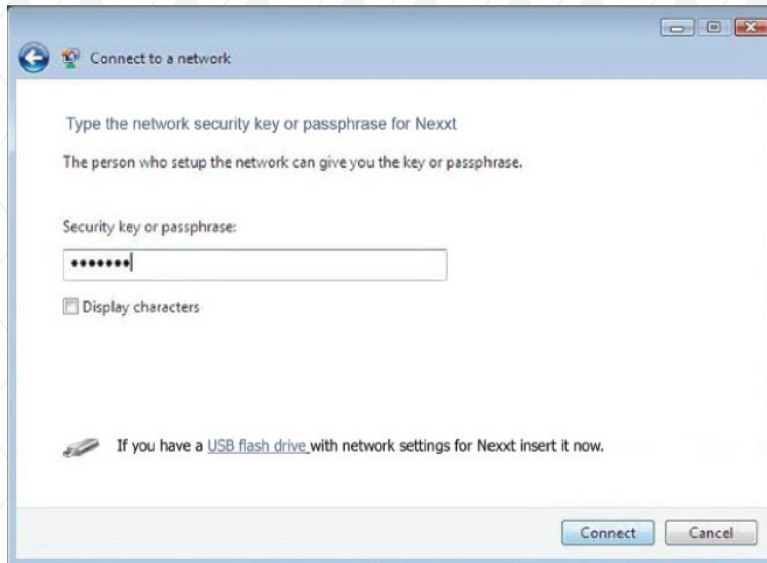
Connect to a network

Type the network security key or passphrase for Nexxt

The person who setup the network can give you the key or passphrase.

Security key or passphrase:

•••••••

Display characters

If you have a USB flash drive with network settings for Nexxt insert it now.

Connect Cancel